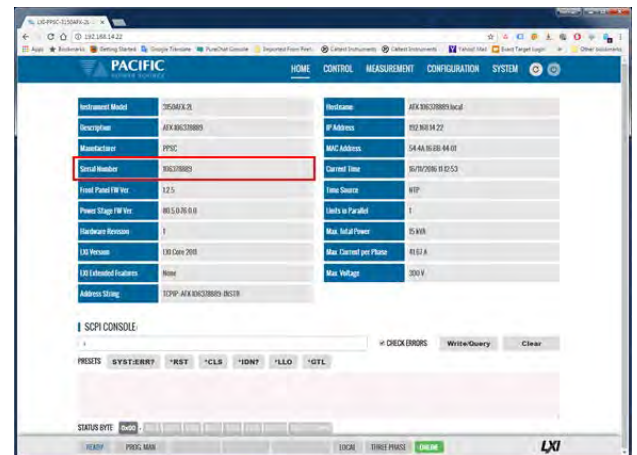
LXI-PPSC-3150AFX-2L
192.168.14.22
Apps Bookmarks Getting Started Google Translate PureChat Console Imported From Firefox Calbest Instruments Calbest Instruments Yahoo! Mail Excel Target Login Other bookmarks

PACIFIC POWER SOURCE

HOME CONTROL MEASUREMENT CONFIGURATION SYSTEM

| Instrument Model | 3150AFX-2L |
|---|---|
| Description | AFX 106378889 |
| Manufacturer | PPSC |
| Serial Number | 106378889 |
| Front Panel FW Ver. | 1.2.5 |
| Power Stage FW Ver. | 80.5.0.76.0.0 |
| Hardware Revision | 1 |
| LXI Version | LXI Core 2011 |
| LXI Extended Features | None |
| Address String | TCPIP::AFX-106378889::INSTR |

| Hostname | AFX-106378889.local |
|---|---|
| IP Address | 192.168.14.22 |
| MAC Address | 54:4A:16:BB:44:01 |
| Current Time | 10/19/2016 11:12:53 |
| Time Source | NTP |
| Units in Parallel | 1 |
| Max. Total Power | 15 kVA |
| Max. Current per Phase | 41.67 A |
| Max. Voltage | 300 V |

SCPI CONSOLE:

CHECK ERRORS Write/Query Clear

PRESETS SYST:ERR? *RST *CLS *IDN? *LLO *GTL

STATUS BYTE 0x00

READY PROG. MAN LOCAL THREE PHASE ONLINE

LXI